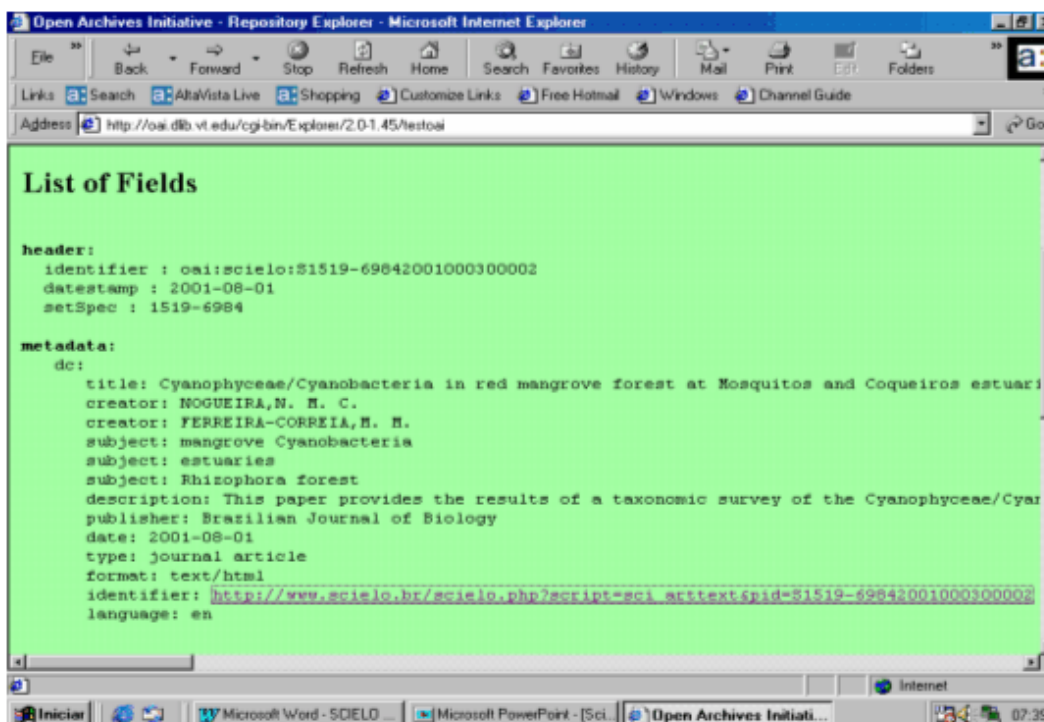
Open Archives Initiative - Repository Explorer - Microsoft Internet Explorer

File Back Forward Stop Refresh Home Search Favorites History Mail Print Edit Folders

Links Search AltaVista Live Shopping Customize Links Free Hotmail Windows Channel Guide

Address http://oai.dlib.vt.edu/cgi-bin/Explorer/2.0-1.45/testoai

List of Fields

header:
identifier : oai:scielo:S1519-69842001000300002
datestamp : 2001-08-01
setSpec : 1519-6984

metadata:
dc:
title: Cyanophyceae/Cyanobacteria in red mangrove forest at Mosquitos and Coqueiros estuari
creator: NOGUEIRA,N. M. C.
creator: FERREIRA-CORREIA,M. M.
subject: mangrove Cyanobacteria
subject: estuaries
subject: Rhizophora forest
description: This paper provides the results of a taxonomic survey of the Cyanophyceae/Cyar
publisher: Brazilian Journal of Biology
date: 2001-08-01
type: journal article
format: text/html
identifier: http://www.scielo.br/scielo.php?script=sci_arttext&pid=S1519-69842001000300002
language: en

Internet

Iniciar Microsoft Word - SCIELO... Microsoft PowerPoint - [Sci... Open Archives Initiati... 07:3